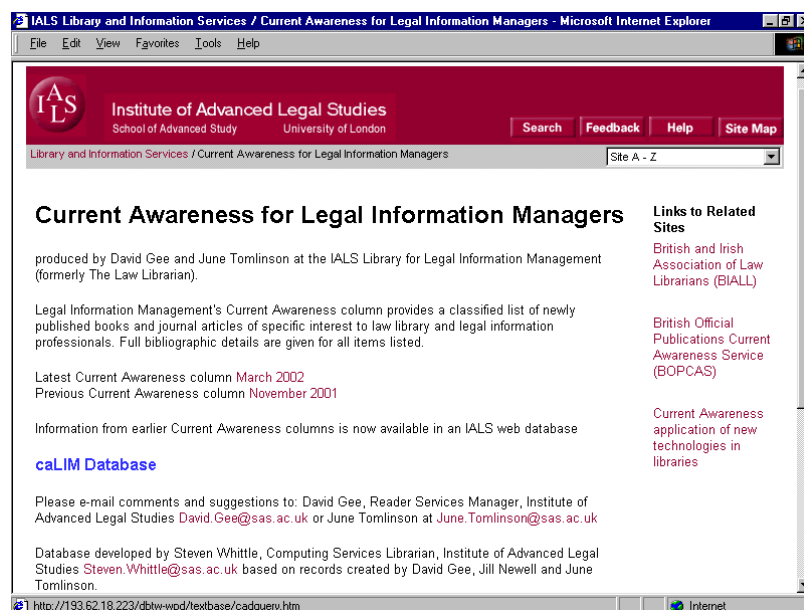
IALS Library and Information Services / Current Awareness for Legal Information Managers - Microsoft Internet Explorer

File Edit View Favorites Tools Help

IALS

Institute of Advanced Legal Studies
School of Advanced Study University of London

Search Feedback Help Site Map

Library and Information Services / Current Awareness for Legal Information Managers

Site A - Z

Current Awareness for Legal Information Managers

produced by David Gee and June Tomlinson at the IALS Library for Legal Information Management (formerly The Law Librarian).

Legal Information Management's Current Awareness column provides a classified list of newly published books and journal articles of specific interest to law library and legal information professionals. Full bibliographic details are given for all items listed.

Latest Current Awareness column March 2002
Previous Current Awareness column November 2001

Information from earlier Current Awareness columns is now available in an IALS web database

caLIM Database

Please e-mail comments and suggestions to: David Gee, Reader Services Manager, Institute of Advanced Legal Studies David.Gee@sas.ac.uk or June Tomlinson at June.Tomlinson@sas.ac.uk

Database developed by Steven Whittle, Computing Services Librarian, Institute of Advanced Legal Studies Steven.Whittle@sas.ac.uk based on records created by David Gee, Jill Newell and June Tomlinson.

Links to Related Sites

British and Irish Association of Law Librarians (BIALL)

British Official Publications Current Awareness Service (BOPCAS)

Current Awareness application of new technologies in libraries

http://193.62.18.223/dbtw-wpd/textbase/cadquery.htm

Internet